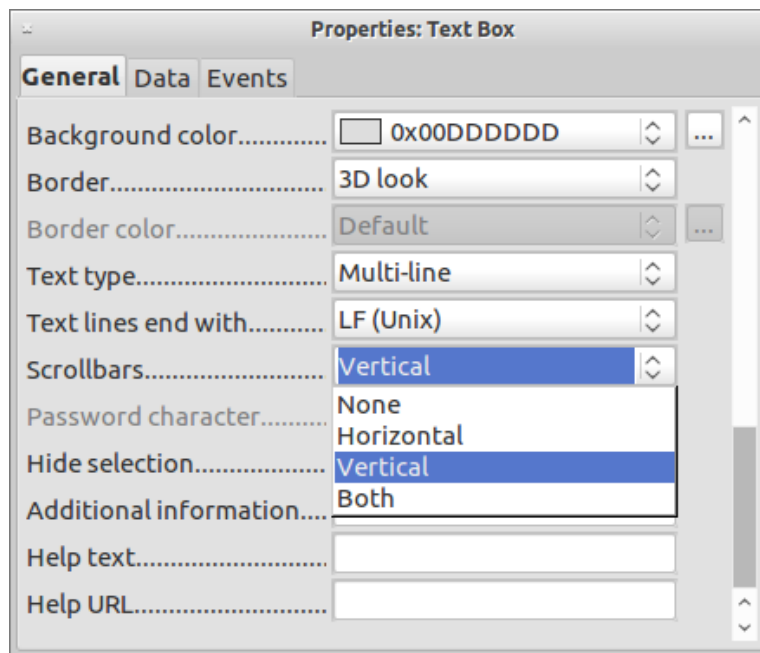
Properties: Text Box

General Data Events

Background color............ 0x00DDDDDD ...
Border.............................. 3D look
Border color...................... Default ...
Text type.......................... Multi-line
Text lines end with........... LF (Unix)
Scrollbars......................... Vertical
Password character..........
Hide selection...................
Additional information....
Help text...........................
Help URL...........................

None
Horizontal
Vertical
Both